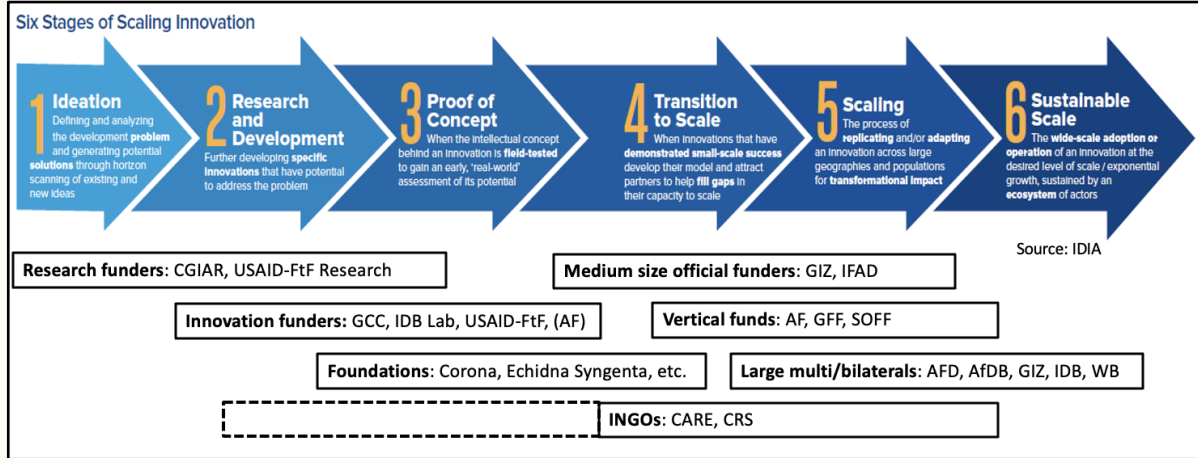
Six Stages of Scaling Innovation

1 Ideation
Defining and analyzing the development problem and generating potential solutions through horizon scanning of existing and new ideas

2 Research and Development
Further developing specific innovations that have potential to address the problem

3 Proof of Concept
When the intellectual concept behind an innovation is field-tested to gain an early, 'real-world' assessment of its potential

4 Transition to Scale
When innovations that have demonstrated small-scale success develop their model and attract partners to help fill gaps in their capacity to scale

5 Scaling
The process of replicating and/or adapting an innovation across large geographies and populations for transformational impact

6 Sustainable Scale
The wide-scale adoption or operation of an innovation at the desired level of scale / exponential growth, sustained by an ecosystem of actors

Source: IDIA

Research funders: CGIAR, USAID-FtF Research

Medium size official funders: GIZ, IFAD

Innovation funders: GCC, IDB Lab, USAID-FtF, (AF)

Vertical funds: AF, GFF, SOFF

Foundations: Corona, Echidna Syngenta, etc.

Large multi/bilaterals: AFD, AfDB, GIZ, IDB, WB

INGOs: CARE, CRS